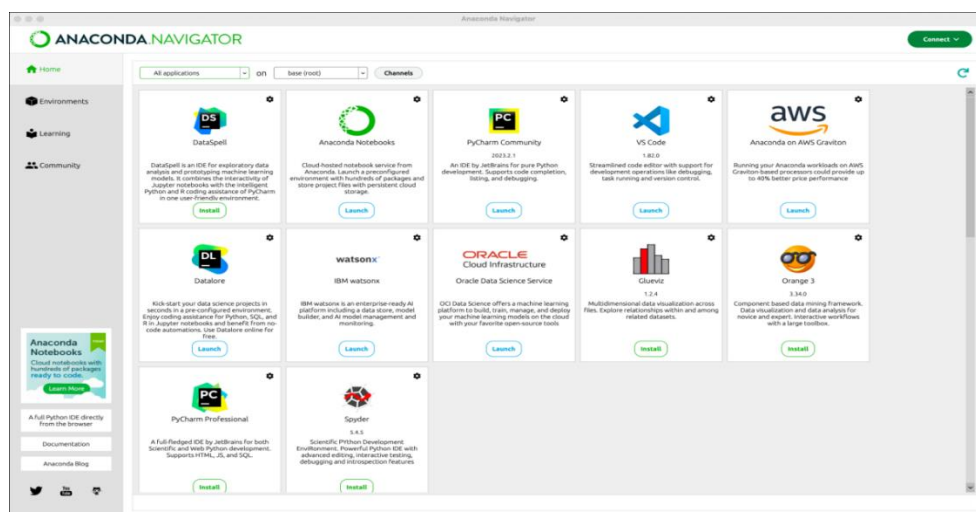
Anaconda Navigator

ANACONDA.NAVIGATOR

Connect

Home

Environments

Learning

Community

All applications

on

base (root)

Channels

DS

DataSpell

DataSpell is an IDE for exploratory data analysis and prototyping machine learning models. It combines the interactivity of Jupyter notebooks with the intelligent Python and R coding assistance of PyCharm in one user-friendly environment.

Install

Anaconda Notebooks

Cloud-hosted notebook service from Anaconda. Launch a preconfigured environment with hundreds of packages and store project files with persistent cloud storage.

Launch

PC

PyCharm Community

2023.2.1

An IDE by JetBrains for pure Python development. Supports code completion, listing, and debugging.

Launch

VS Code

1.82.0

Streamlined code editor with support for development operations like debugging, task running and version control.

Launch

aws

Anaconda on AWS Graviton

Running your Anaconda workloads on AWS Graviton-based processors could provide up to 40% better price performance

Launch

DL

Datalore

Kick-start your data science projects in seconds in a pre-configured environment. Enjoy coding assistance for Python, SQL, and R in Jupyter notebooks and benefit from no-code automations. Use Datalore online for free.

Launch

watsonx

IBM watsonx

IBM watsonx is an enterprise-ready AI platform including a data store, model builder, and AI model management and monitoring.

Launch

ORACLE
Cloud Infrastructure

Oracle Data Science Service

OCI Data Science offers a machine learning platform to build, train, manage, and deploy your machine learning models on the cloud with your favorite open-source tools

Launch

Glueviz

1.2.4

Multidimensional data visualization across files. Explore relationships within and among related datasets.

Install

Orange 3

3.34.0

Component based data mining framework. Data visualization and data analysis for novice and expert. Interactive workflows with a large toolbox.

Install

PC

PyCharm Professional

A full-fledged IDE by JetBrains for both Scientific and Web Python development. Supports HTML, JS, and SQL.

Install

Spyder

5.4.3

Scientific PYthon Development EnviRonment. Powerful Python IDE with advanced editing, interactive testing, debugging and introspection features

Install

Anaconda Notebooks

NEW

Cloud notebooks with hundreds of packages ready to code.

Learn More

A full Python IDE directly from the browser

Documentation

Anaconda Blog